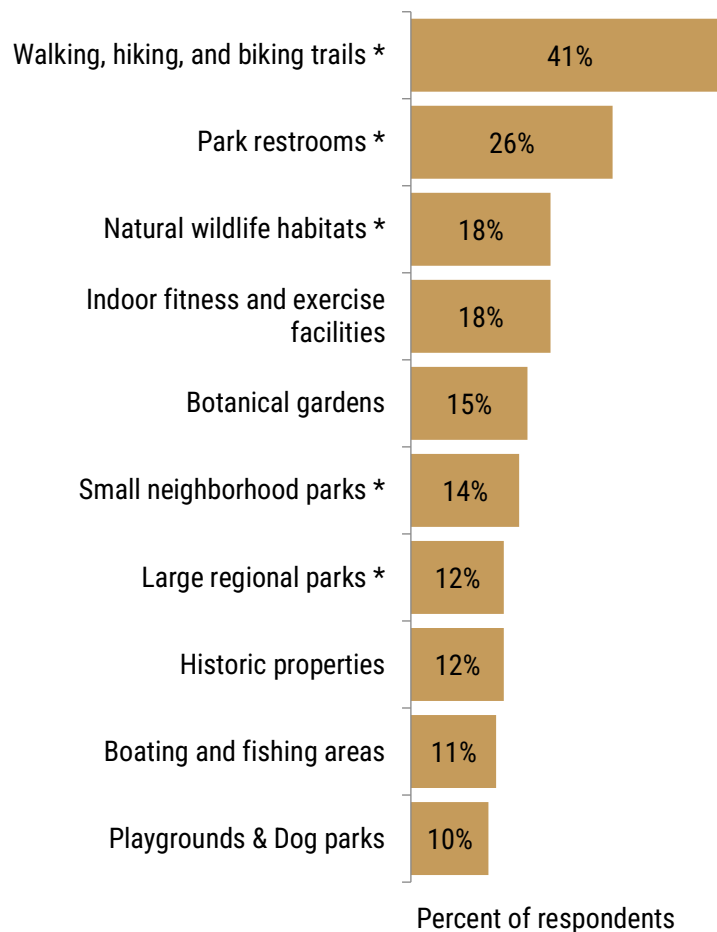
| | |
|---|---|
| Walking, hiking, and biking trails * | 41% |
| Park restrooms * | 26% |
| Natural wildlife habitats * | 18% |
| Indoor fitness and exercise facilities | 18% |
| Botanical gardens | 15% |
| Small neighborhood parks * | 14% |
| Large regional parks * | 12% |
| Historic properties | 12% |
| Boating and fishing areas | 11% |
| Playgrounds & Dog parks | 10% |

Percent of respondents